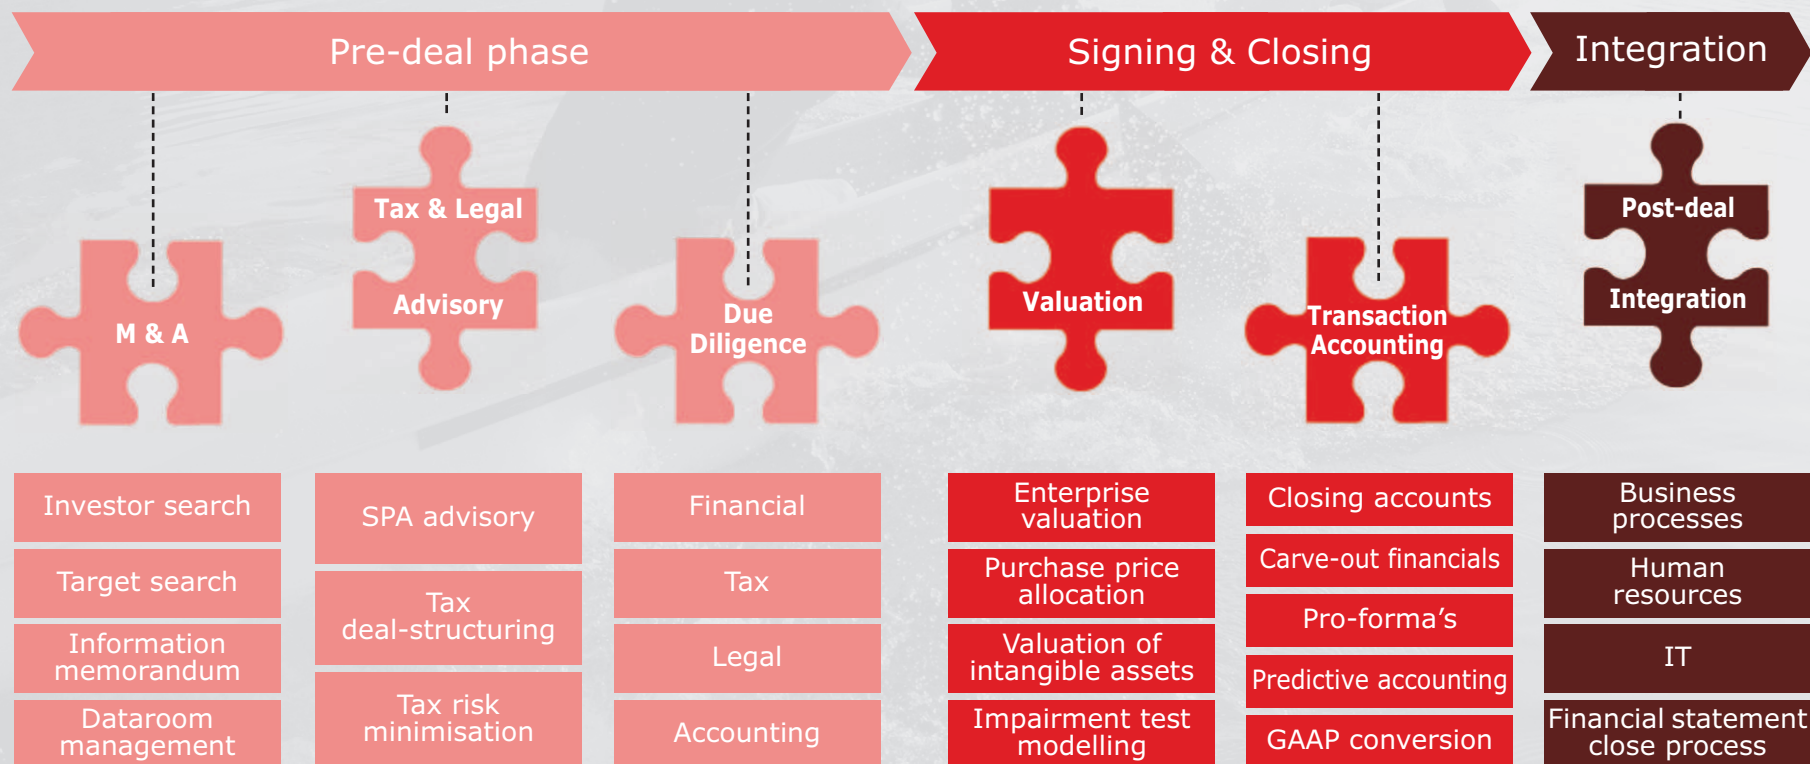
Pre-deal phase

Signing & Closing

Integration

M & A

Tax & Legal Advisory

Due Diligence

Valuation

Transaction Accounting

Post-deal Integration

Investor search

Target search

Information memorandum

Dataroom management

SPA advisory

Tax deal-structuring

Tax risk minimisation

Financial

Tax

Legal

Accounting

Enterprise valuation

Purchase price allocation

Valuation of intangible assets

Impairment test modelling

Closing accounts

Carve-out financials

Pro-forma’s

Predictive accounting

GAAP conversion

Business processes

Human resources

IT

Financial statement close process